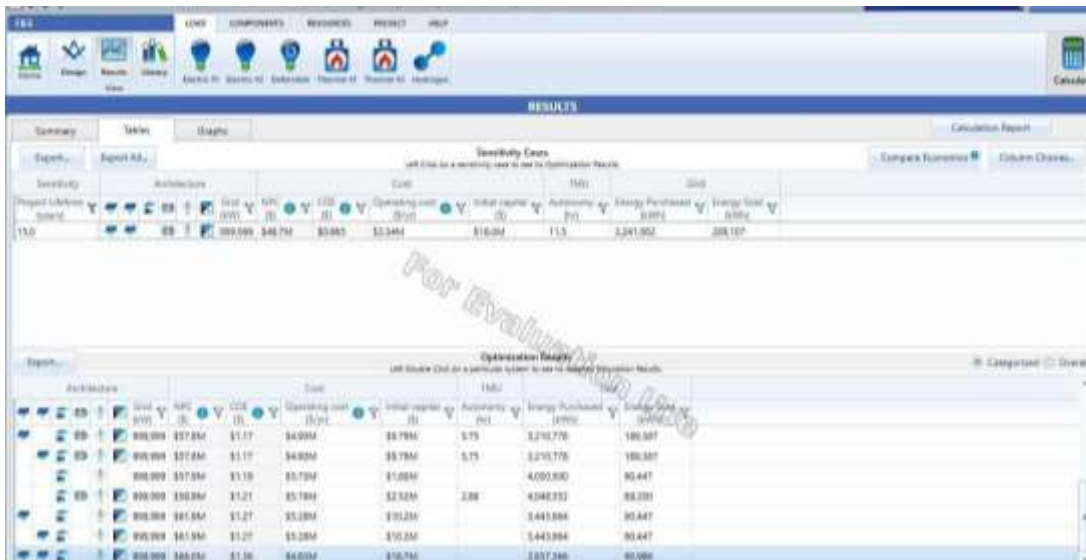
FILE
LOAD COMPONENTS RESOURCES PROJECT HELP
Home Design Results Library
View
Electric #1 Electric #2 Deferrable Thermal #1 Thermal #2 Hydrogen
Calculate
RESULTS
Summary Tables Graphs
Calculation Report
Export... Export All...
Sensitivity Cases
Left Click on a sensitivity case to see its Optimization Results.
Compare Economics Column Choices...
Sensitivity Architecture Cost TMU Grid
Project Lifetime (years) Grid (kW) NPC ($) COE ($) Operating cost ($/yr) Initial capital ($) Autonomy (hr) Energy Purchased (kWh) Energy Sold (kWh)
15.0 999,999 $48.7M $0.865 $3.34M $18.0M 11.5 3,241,002 209,107
For Evaluation Only
Export...
Optimization Results
Left Double Click on a particular system to see its detailed Simulation Results.
Categorized Overall
Architecture Cost TMU
Grid (kW) NPC ($) COE ($) Operating cost ($/yr) Initial capital ($) Autonomy (hr) Energy Purchased (kWh) Energy Sold (kWh)
| Grid (kW) | NPC ($) | COE ($) | Operating cost ($/yr) | Initial capital ($) | Autonomy (hr) | Energy Purchased (kWh) | Energy Sold (kWh) |
|---|---|---|---|---|---|---|---|
| 999,999 | $57.8M | $1.17 | $4.00M | $8.78M | 5.75 | 3,210,778 | 186,387 |
| 999,999 | $57.8M | $1.17 | $4.00M | $8.78M | 5.75 | 3,210,778 | 186,387 |
| 999,999 | $57.9M | $1.18 | $5.73M | $1.08M | | 4,050,930 | 90,447 |
| 999,999 | $58.8M | $1.21 | $5.73M | $2.52M | 2.88 | 4,040,152 | 88,330 |
| 999,999 | $61.8M | $1.27 | $5.28M | $10.2M | | 3,443,884 | 90,447 |
| 999,999 | $61.8M | $1.27 | $5.28M | $10.2M | | 3,443,884 | 90,447 |
| 999,999 | $66.0M | $1.36 | $4.03M | $18.7M | | 3,837,346 | 90,980 |